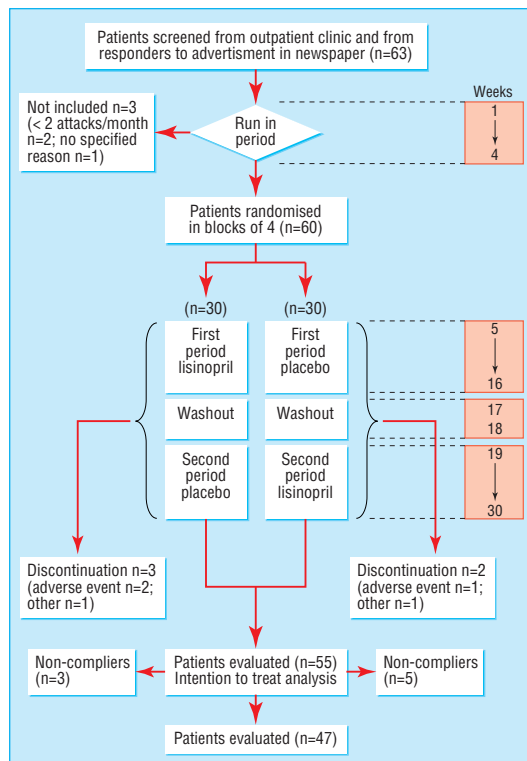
Patients screened from outpatient clinic and from responders to advertisment in newspaper (n=63)

Weeks

Not included n=3 (< 2 attacks/month n=2; no specified reason n=1)

Run in period

1
4

Patients randomised in blocks of 4 (n=60)

(n=30)

(n=30)

First period lisinopril

First period placebo

5
16

Washout

Washout

17
18

Second period placebo

Second period lisinopril

19
30

Discontinuation n=3 (adverse event n=2; other n=1)

Discontinuation n=2 (adverse event n=1; other n=1)

Non-compliers (n=3)

Patients evaluated (n=55) Intention to treat analysis

Non-compliers (n=5)

Patients evaluated (n=47)